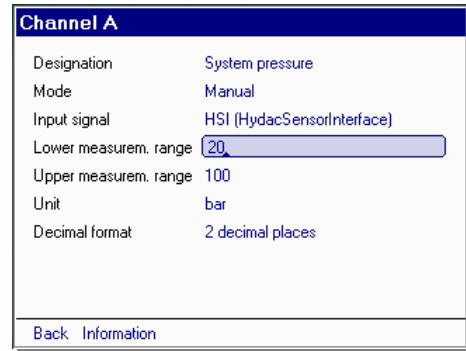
Channel A

| | |
|---|---|
| Designation | System pressure |
| Mode | Manual |
| Input signal | HSI (HydacSensorInterface) |
| Lower measurem. range | 20 |
| Upper measurem. range | 100 |
| Unit | bar |
| Decimal format | 2 decimal places |

Back Information